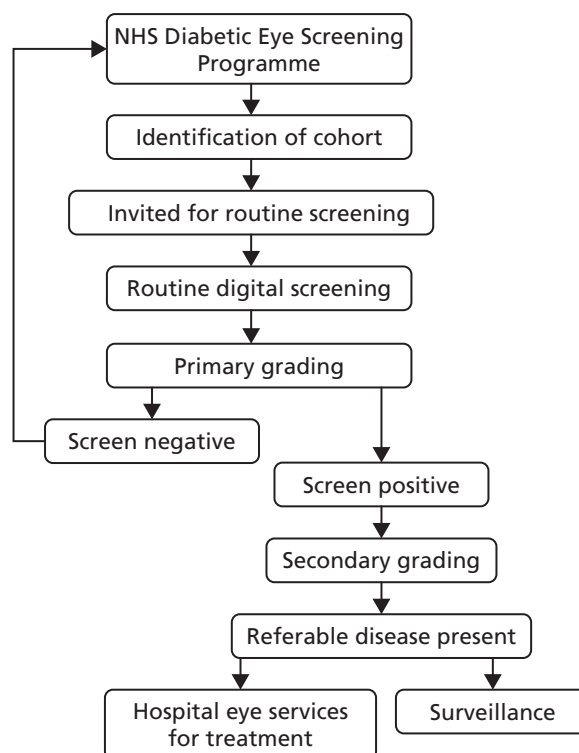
NHS Diabetic Eye Screening Programme

Identification of cohort

Invited for routine screening

Routine digital screening

Primary grading

Screen negative

Screen positive

Secondary grading

Referable disease present

Hospital eye services for treatment

Surveillance